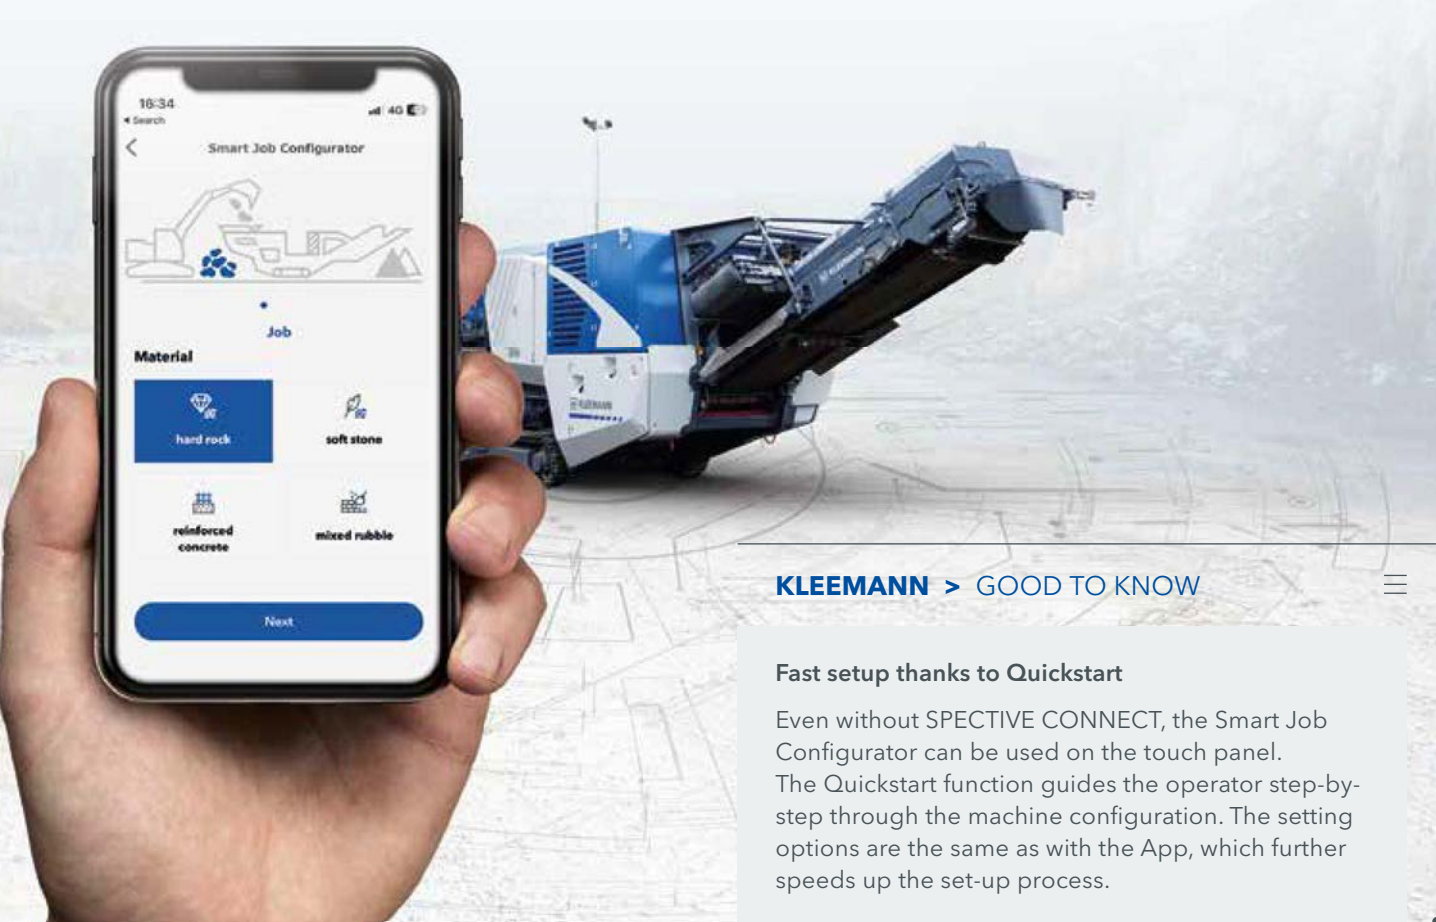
16:34
◂ Search
4G

Smart Job Configurator

Job

Material

hard rock

soft stone

reinforced concrete

mixed rubble

Next

KLEEMANN

KLEEMANN > GOOD TO KNOW

Fast setup thanks to Quickstart

Even without SPECTIVE CONNECT, the Smart Job Configurator can be used on the touch panel.
The Quickstart function guides the operator step-by-step through the machine configuration. The setting options are the same as with the App, which further speeds up the set-up process.